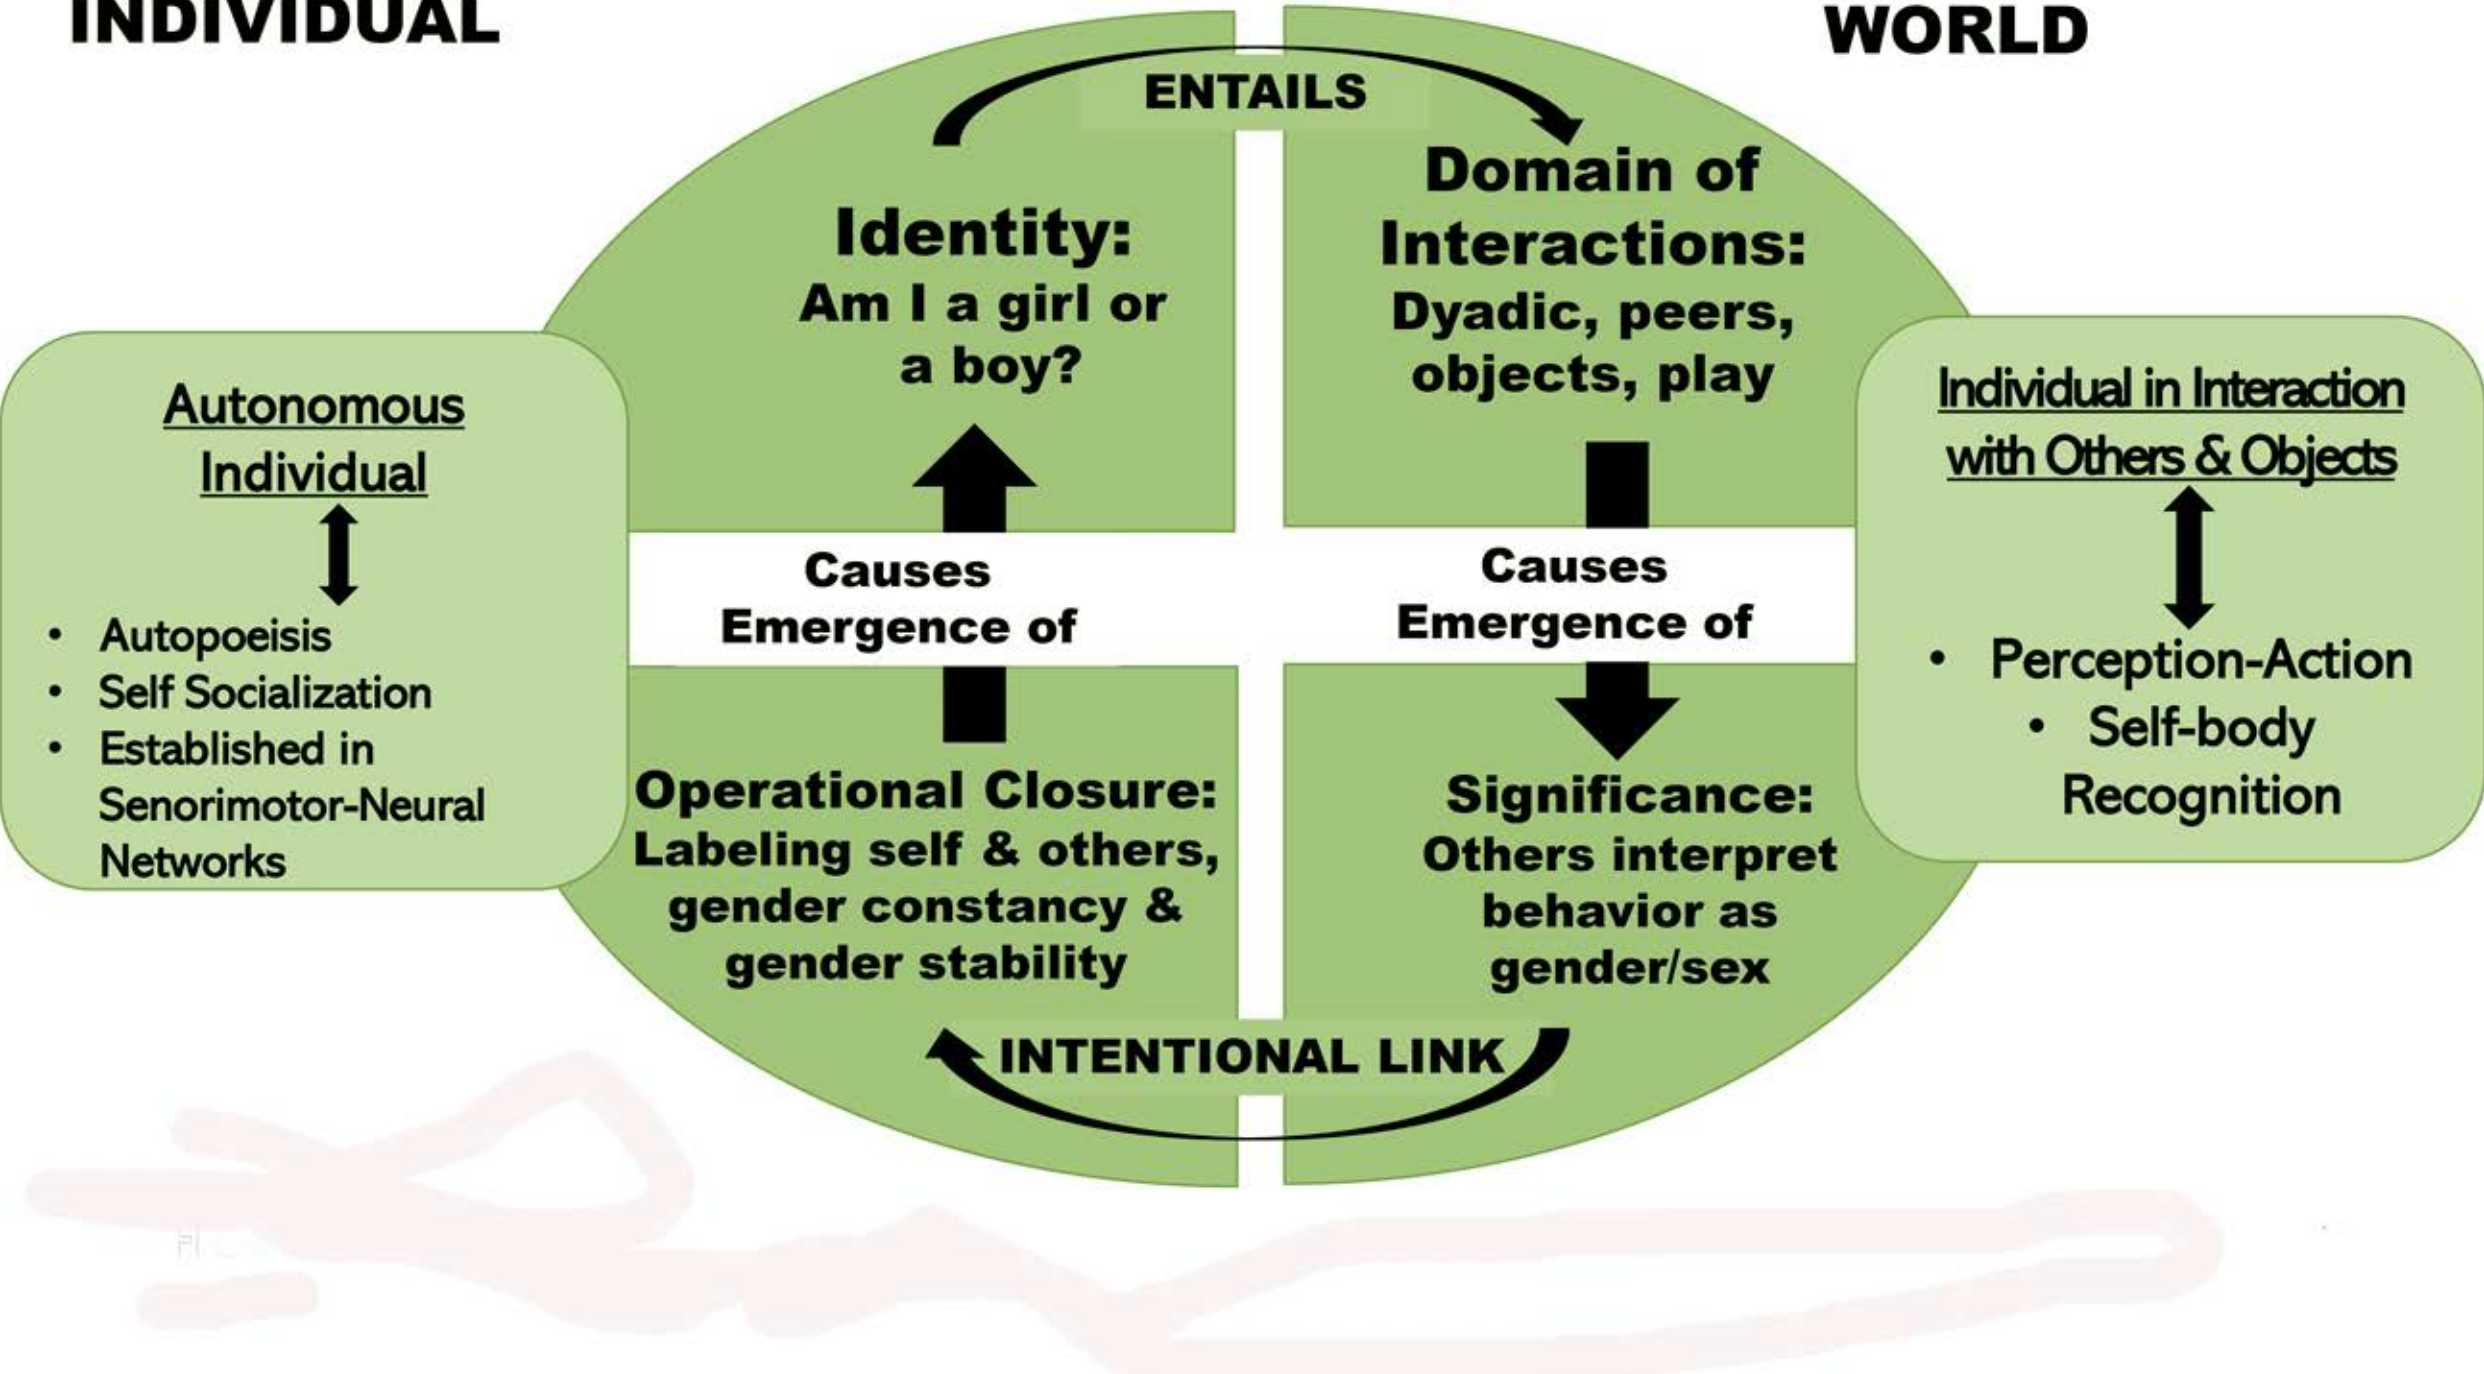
INDIVIDUAL

WORLD

ENTAILS

Identity:
Am I a girl or a boy?

Domain of Interactions:
Dyadic, peers, objects, play

Autonomous Individual

- Autopoeisis
- Self Socialization
- Established in Senorimotor-Neural Networks

Causes Emergence of

Causes Emergence of

Individual in Interaction with Others & Objects

- Perception-Action
- Self-body Recognition

Operational Closure:
Labeling self & others, gender constancy & gender stability

Significance:
Others interpret behavior as gender/sex

INTENTIONAL LINK